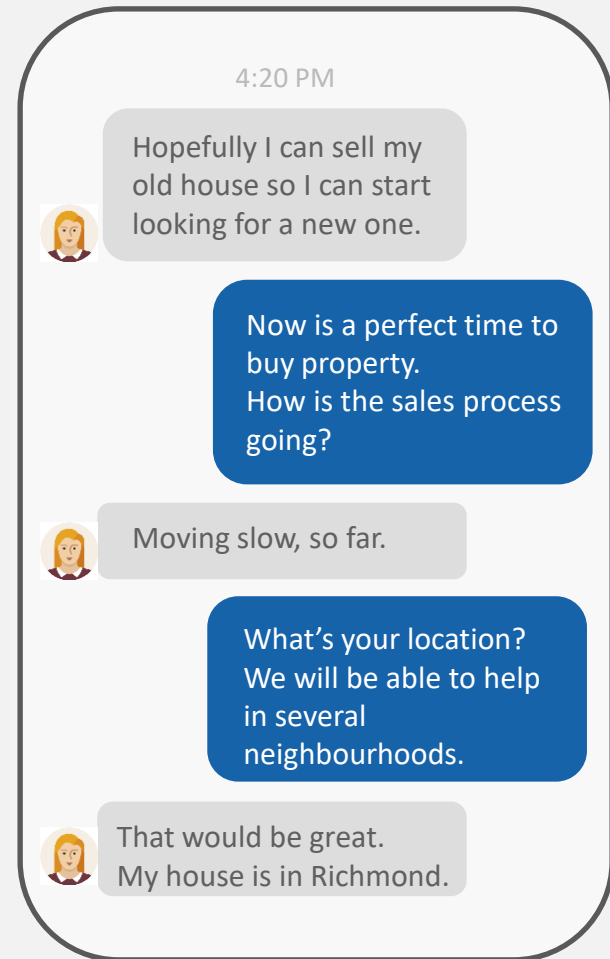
4:20 PM

Hopefully I can sell my old house so I can start looking for a new one.

Now is a perfect time to buy property.
How is the sales process going?

Moving slow, so far.

What’s your location? We will be able to help in several neighbourhoods.

That would be great.
My house is in Richmond.